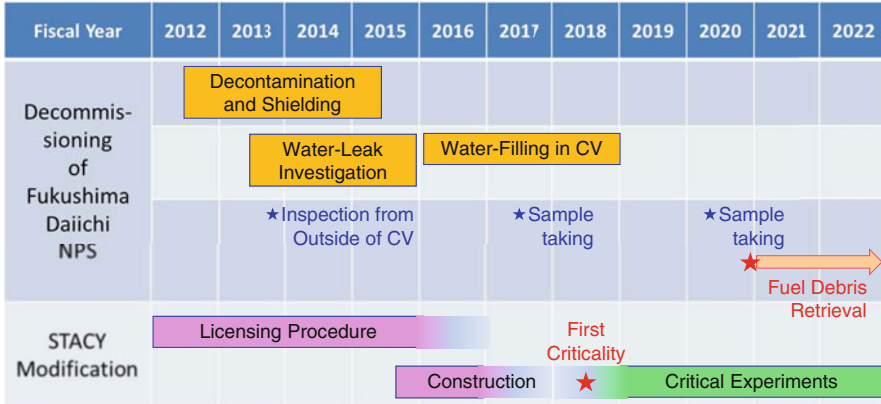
| Fiscal Year | 2012 | 2013 | 2014 | 2015 | 2016 | 2017 | 2018 | 2019 | 2020 | 2021 | 2022 |
|---|---|---|---|---|---|---|---|---|---|---|---|

Decommissioning of Fukushima Daiichi NPS

Decontamination and Shielding

Water-Leak Investigation

Water-Filling in CV

★Inspection from Outside of CV

★Sample taking

★Sample taking

Fuel Debris Retrieval

STACY Modification

Licensing Procedure

First Criticality

Construction

Critical Experiments